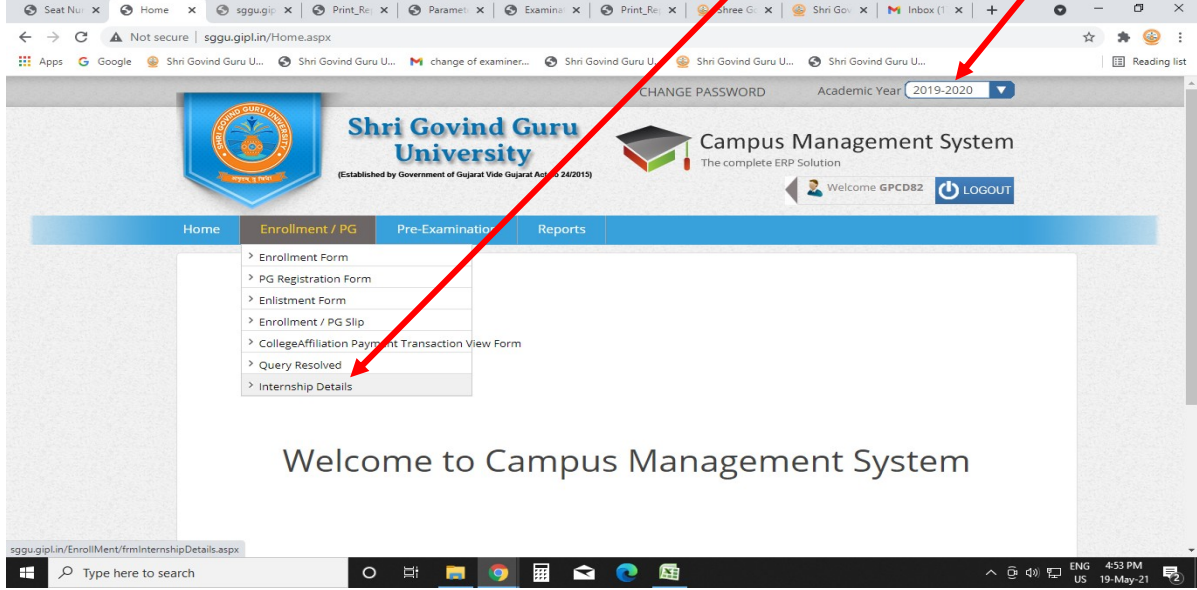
Seat Nu × Home × sggu.gip × Print_Re × Paramet × Examina × Print_Re × Shree Go × Shri Gov × Inbox (1 × +

Not secure | sggu.gipl.in/Home.aspx

Apps Google Shri Govind Guru U... Shri Govind Guru U... change of examiner... Shri Govind Guru U... Shri Govind Guru U... Shri Govind Guru U... Reading list

CHANGE PASSWORD Academic Year 2019-2020

Shri Govind Guru University
(Established by Government of Gujarat Vide Gujarat Act No 24/2015)

Campus Management System
The complete ERP Solution

Welcome GPCD82 LOGOUT

Home Enrollment / PG Pre-Examination Reports

Enrollment Form
PG Registration Form
Enlistment Form
Enrollment / PG Slip
CollegeAffiliation Payment Transaction View Form
Query Resolved
Internship Details

Welcome to Campus Management System

sggu.gipl.in/EnrollMent/frmInternshipDetails.aspx

Type here to search

ENG US 4:53 PM 19-May-21 2